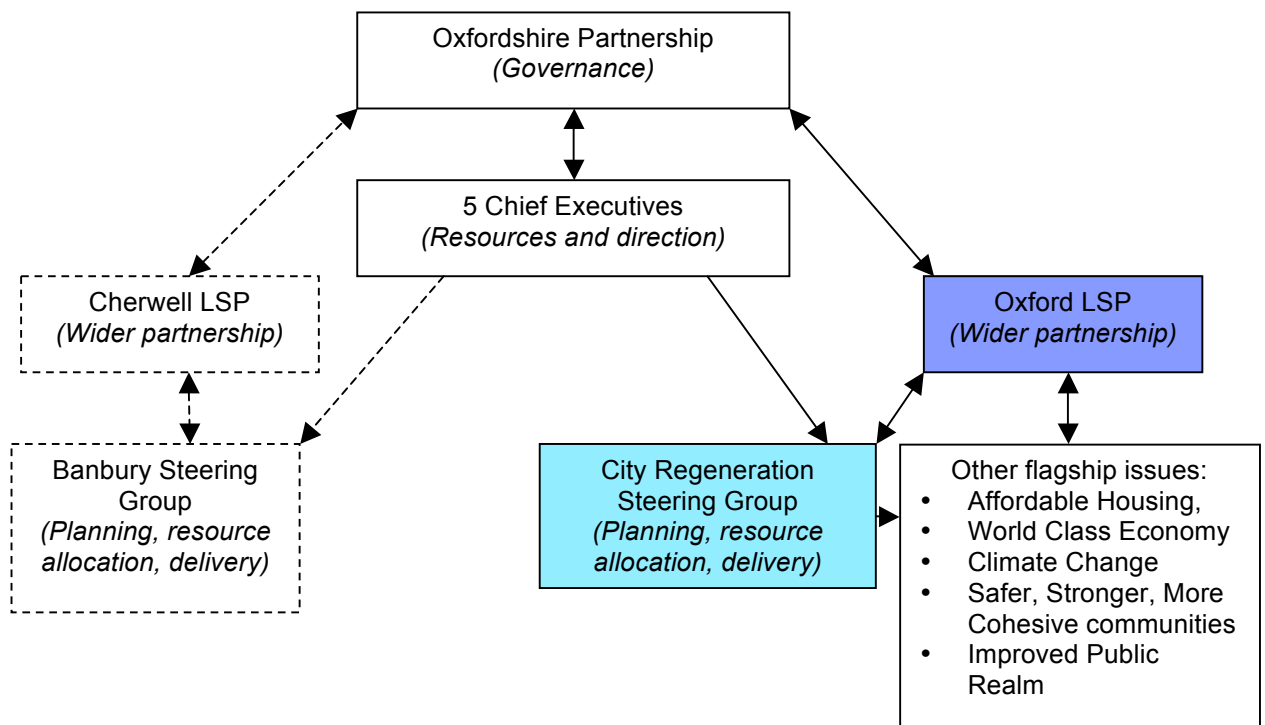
Oxfordshire Partnership
*(Governance)*

5 Chief Executives
*(Resources and direction)*

Cherwell LSP
*(Wider partnership)*

Oxford LSP
*(Wider partnership)*

Banbury Steering Group
*(Planning, resource allocation, delivery)*

City Regeneration Steering Group
*(Planning, resource allocation, delivery)*

Other flagship issues:
- Affordable Housing,
- World Class Economy
- Climate Change
- Safer, Stronger, More Cohesive communities
- Improved Public Realm